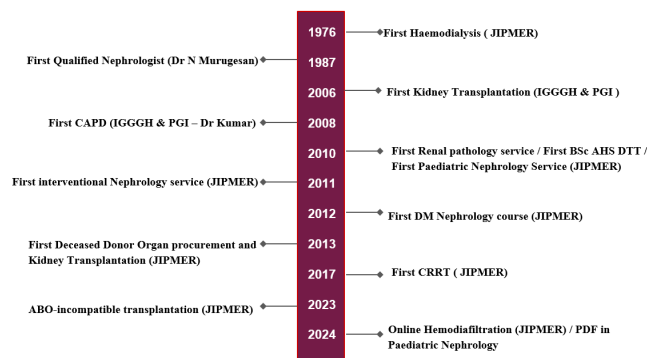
1976 First Haemodialysis ( JIPMER)

First Qualified Nephrologist (Dr N Murugesan) 1987

2006 First Kidney Transplantation (IGGGH & PGI )

First CAPD (IGGGH & PGI – Dr Kumar) 2008

2010 First Renal pathology service / First BSc AHS DTT / First Paediatric Nephrology Service (JIPMER)

First interventional Nephrology service (JIPMER) 2011

2012 First DM Nephrology course (JIPMER)

First Deceased Donor Organ procurement and Kidney Transplantation (JIPMER) 2013

2017 First CRRT ( JIPMER)

ABO-incompatible transplantation (JIPMER) 2023

2024 Online Hemodiafiltration (JIPMER) / PDF in Paediatric Nephrology